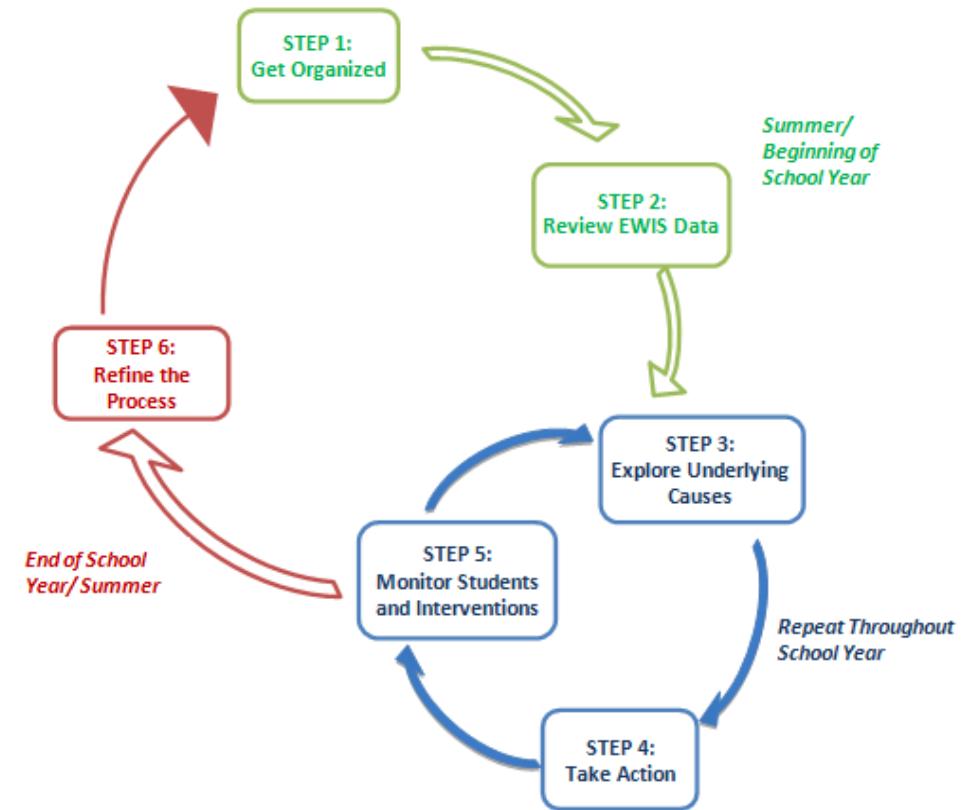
STEP 1:
Get Organized

Summer/
Beginning of
School Year

STEP 2:
Review EWIS Data

STEP 3:
Explore Underlying
Causes

Repeat Throughout
School Year

STEP 4:
Take Action

STEP 5:
Monitor Students
and Interventions

End of School
Year/ Summer

STEP 6:
Refine the
Process